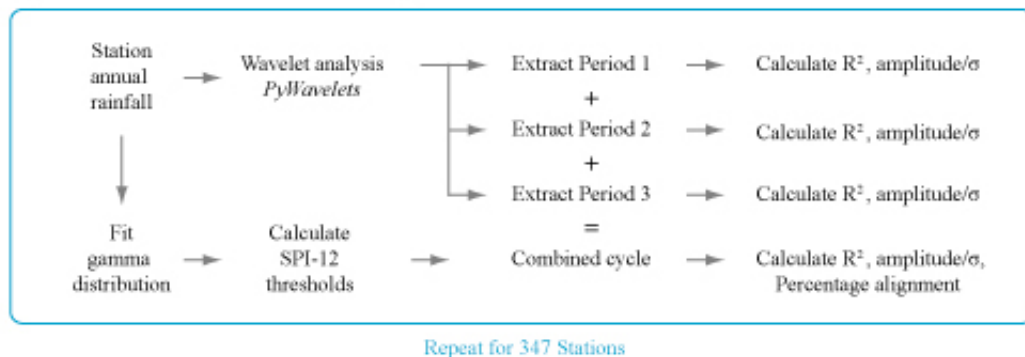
Station annual rainfall

Wavelet analysis *PyWavelets*

Extract Period 1

Calculate $R^2$, amplitude/σ

+

Extract Period 2

Calculate $R^2$, amplitude/σ

+

Extract Period 3

Calculate $R^2$, amplitude/σ

=

Fit gamma distribution

Calculate SPI-12 thresholds

Combined cycle

Calculate $R^2$, amplitude/σ, Percentage alignment

Repeat for 347 Stations